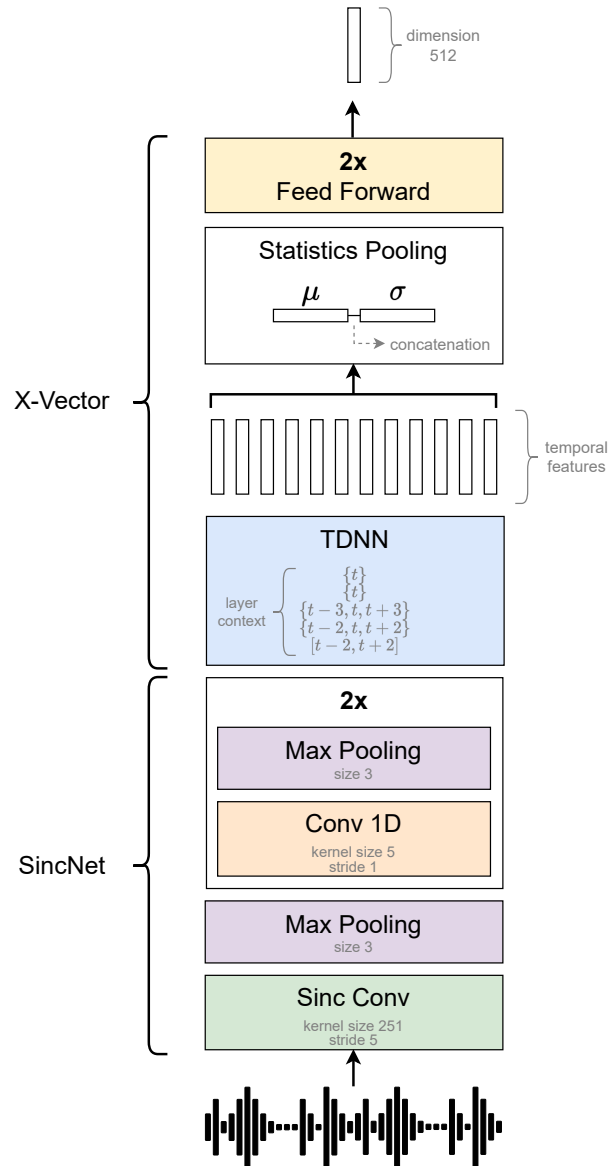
dimension 512

2x
Feed Forward

Statistics Pooling
$\mu$ $\sigma$
concatenation

X-Vector

temporal features

TDNN
layer context
$\{t\}$
$\{t\}$
$\{t-3, t, t+3\}$
$\{t-2, t, t+2\}$
$[t-2, t+2]$

2x
Max Pooling
size 3
Conv 1D
kernel size 5
stride 1

SincNet

Max Pooling
size 3

Sinc Conv
kernel size 251
stride 5